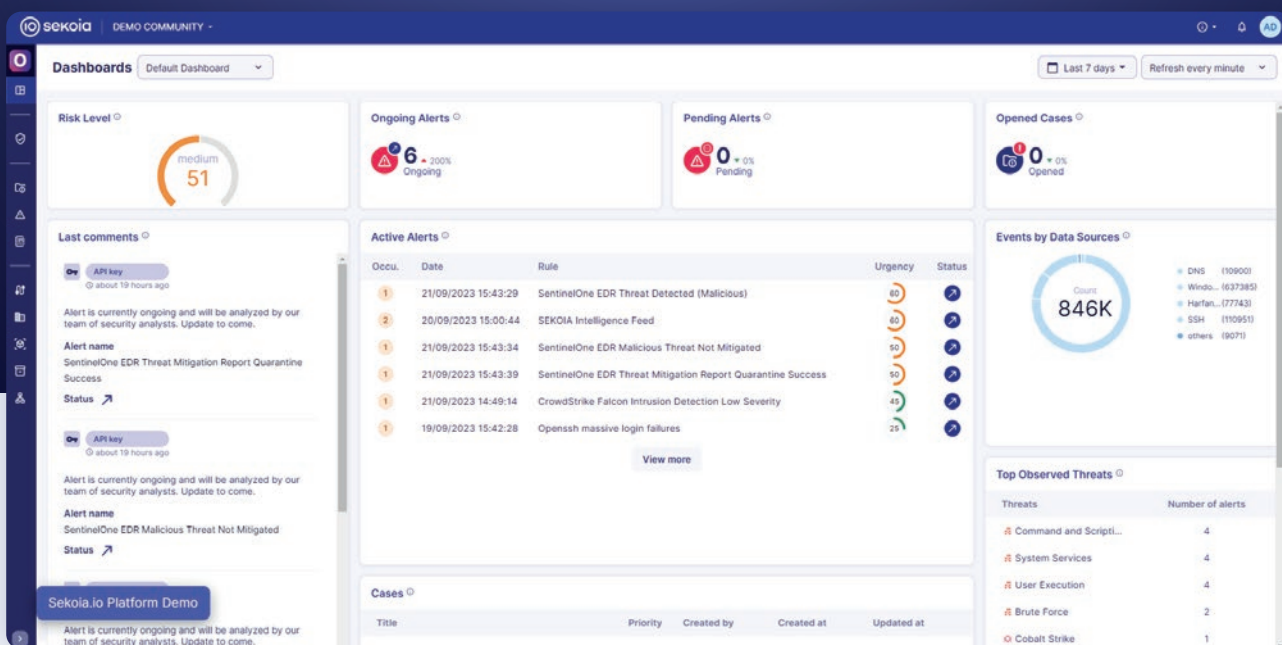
sekoia | DEMO COMMUNITY

AD

Dashboards Default Dashboard

Last 7 days Refresh every minute

Risk Level

medium
51

Ongoing Alerts

6 200%
Ongoing

Pending Alerts

0 0%
Pending

Opened Cases

0 0%
Opened

Last comments

API key
about 19 hours ago

Alert is currently ongoing and will be analyzed by our team of security analysts. Update to come.

Alert name
SentinelOne EDR Threat Mitigation Report Quarantine Success

Status

API key
about 19 hours ago

Alert is currently ongoing and will be analyzed by our team of security analysts. Update to come.

Alert name
SentinelOne EDR Malicious Threat Not Mitigated

Status

Sekoia.io Platform Demo

Alert is currently ongoing and will be analyzed by our team of security analysts. Update to come.

Active Alerts

| Occu. | Date | Rule | Urgency | Status |
|---|---|---|---|---|
| 1 | 21/09/2023 15:43:29 | SentinelOne EDR Threat Detected (Malicious) | 60 | |
| 2 | 20/09/2023 15:00:44 | SEKOIA Intelligence Feed | 60 | |
| 1 | 21/09/2023 15:43:34 | SentinelOne EDR Malicious Threat Not Mitigated | 50 | |
| 1 | 21/09/2023 15:43:39 | SentinelOne EDR Threat Mitigation Report Quarantine Success | 50 | |
| 1 | 21/09/2023 14:49:14 | CrowdStrike Falcon Intrusion Detection Low Severity | 45 | |
| 1 | 19/09/2023 15:42:28 | Openssh massive login failures | 25 | |

View more

Cases

| Title | Priority | Created by | Created at | Updated at |
|---|---|---|---|---|

Events by Data Sources

Count
846K

DNS (10900)
Windo... (637385)
Harfan... (77743)
SSH (110951)
others (9071)

Top Observed Threats

| Threats | Number of alerts |
|---|---|
| Command and Scripti... | 4 |
| System Services | 4 |
| User Execution | 4 |
| Brute Force | 2 |
| Cobalt Strike | 1 |